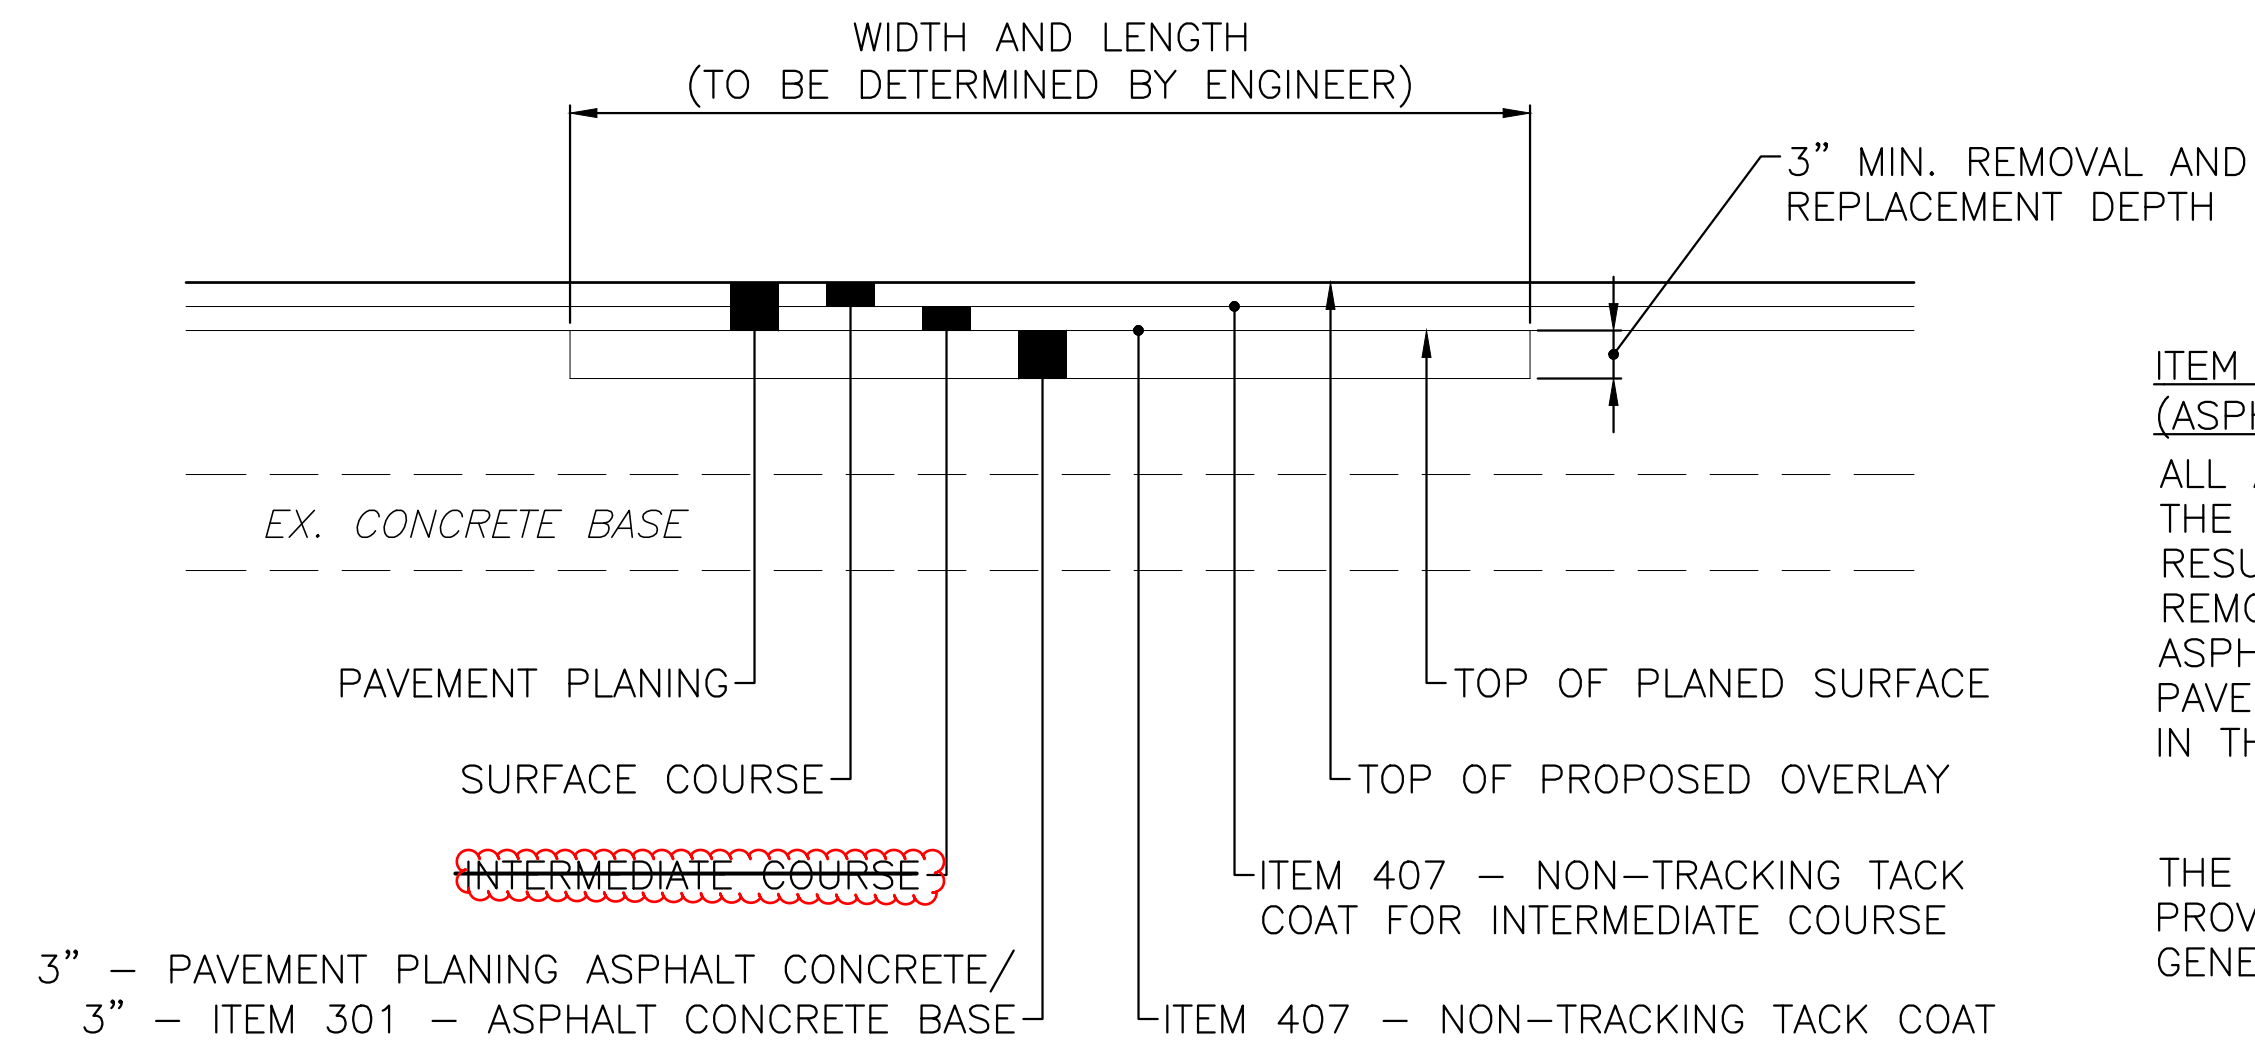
WIDTH AND LENGTH
(TO BE DETERMINED BY ENGINEER)

3” MIN. REMOVAL AND
REPLACEMENT DEPTH

ITEM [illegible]
(ASP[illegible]

ALL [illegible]
THE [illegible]
RESU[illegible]
REMO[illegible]
ASPH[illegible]
PAVE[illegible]
IN TH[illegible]

EX. CONCRETE BASE

PAVEMENT PLANING

TOP OF PLANED SURFACE

SURFACE COURSE

TOP OF PROPOSED OVERLAY

INTERMEDIATE COURSE

ITEM 407 – NON–TRACKING TACK
COAT FOR INTERMEDIATE COURSE

THE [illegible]
PROV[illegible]
GENE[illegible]

3” – PAVEMENT PLANING ASPHALT CONCRETE/
3” – ITEM 301 – ASPHALT CONCRETE BASE

ITEM 407 – NON–TRACKING TACK COAT